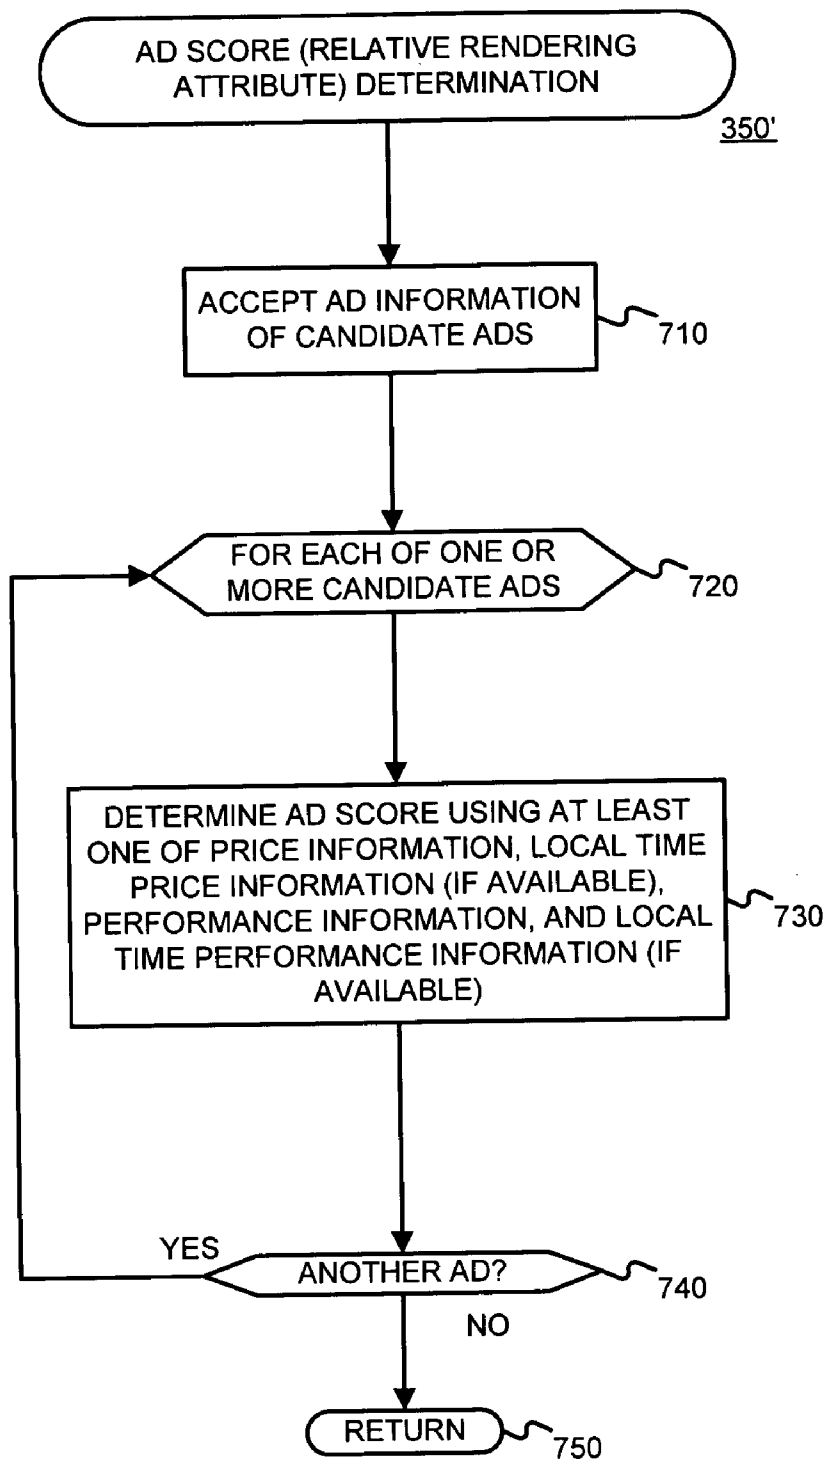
AD SCORE (RELATIVE RENDERING ATTRIBUTE) DETERMINATION

350'

ACCEPT AD INFORMATION OF CANDIDATE ADS

710

FOR EACH OF ONE OR MORE CANDIDATE ADS

720

DETERMINE AD SCORE USING AT LEAST ONE OF PRICE INFORMATION, LOCAL TIME PRICE INFORMATION (IF AVAILABLE), PERFORMANCE INFORMATION, AND LOCAL TIME PERFORMANCE INFORMATION (IF AVAILABLE)

730

YES

ANOTHER AD?

740

NO

RETURN

750